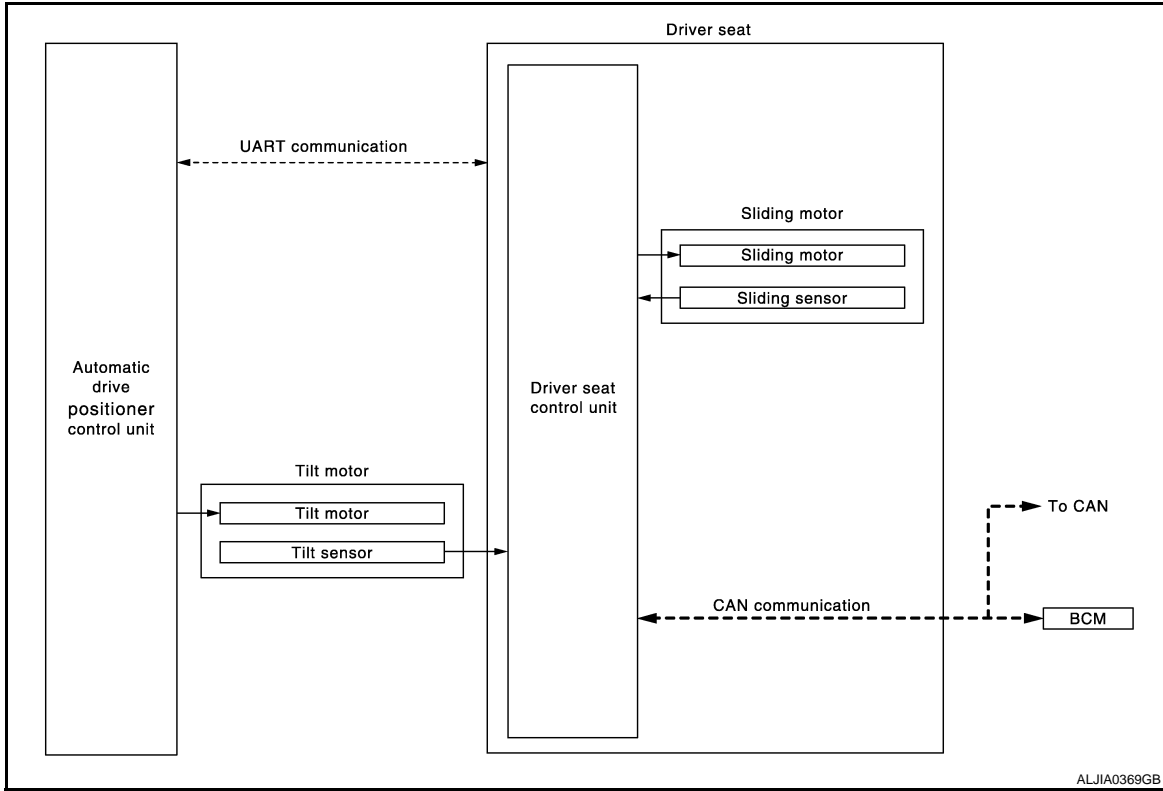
Driver seat

UART communication

Sliding motor

Sliding motor

Sliding sensor

Automatic drive positioner control unit

Driver seat control unit

Tilt motor

Tilt motor

Tilt sensor

To CAN

CAN communication

BCM

ALJIA0369GB